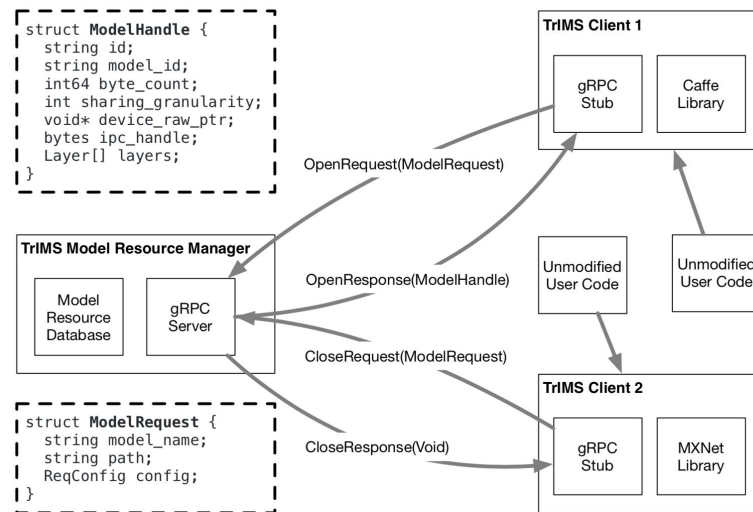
struct **ModelHandle** {
  string id;
  string model_id;
  int64 byte_count;
  int sharing_granularity;
  void* device_raw_ptr;
  bytes ipc_handle;
  Layer[] layers;
}

TrIMS Client 1

gRPC Stub

Caffe Library

OpenRequest(ModelRequest)

TrIMS Model Resource Manager

Model Resource Database

gRPC Server

OpenResponse(ModelHandle)

Unmodified User Code

Unmodified User Code

CloseRequest(ModelRequest)

TrIMS Client 2

struct **ModelRequest** {
  string model_name;
  string path;
  ReqConfig config;
}

CloseResponse(Void)

gRPC Stub

MXNet Library